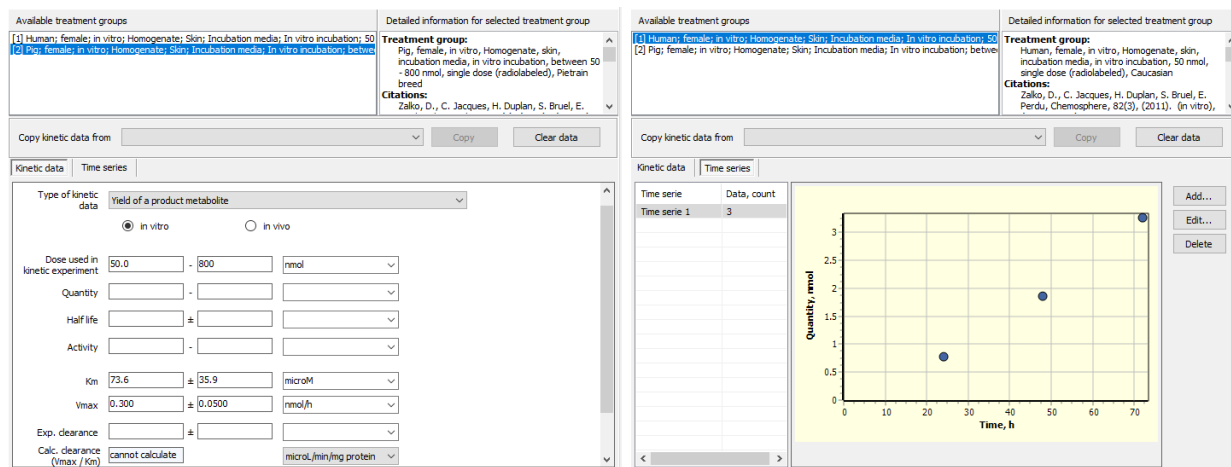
Available treatment groups

[1] Human; female; in vitro; Homogenate; Skin; Incubation media; In vitro incubation; 50
[2] Pig; female; in vitro; Homogenate; Skin; Incubation media; In vitro incubation; betwe

Detailed information for selected treatment group

Treatment group:
Pig, female, in vitro, Homogenate, skin, incubation media, in vitro incubation, between 50 - 800 nmol, single dose (radiolabeled), Pietrain breed
Citations:
Zalko, D., C. Jacques, H. Duplan, S. Bruel, E.

Copy kinetic data from | Copy | Clear data

Kinetic data | Time series

Type of kinetic data | Yield of a product metabolite

in vitro | in vivo

Dose used in kinetic experiment | 50.0 | - | 800 | nmol

Quantity | -

Half life | ±

Activity | -

Km | 73.6 | ± | 35.9 | microM

Vmax | 0.300 | ± | 0.0500 | nmol/h

Exp. clearance | ±

Calc. clearance (Vmax / Km) | cannot calculate | microL/min/mg protein

Available treatment groups

[1] Human; female; in vitro; Homogenate; Skin; Incubation media; In vitro incubation; 50
[2] Pig; female; in vitro; Homogenate; Skin; Incubation media; In vitro incubation; betwe

Detailed information for selected treatment group

Treatment group:
Human, female, in vitro, Homogenate, skin, incubation media, in vitro incubation, 50 nmol, single dose (radiolabeled), Caucasian
Citations:
Zalko, D., C. Jacques, H. Duplan, S. Bruel, E. Perdu, Chemosphere, 82(3), (2011). (in vitro),

Copy kinetic data from | Copy | Clear data

Kinetic data | Time series

| Time serie | Data, count |
|---|---|
| Time serie 1 | 3 |

Add... | Edit... | Delete

Quantity, nmol
0 | 0.5 | 1 | 1.5 | 2 | 2.5 | 3
0 | 10 | 20 | 30 | 40 | 50 | 60 | 70
Time, h